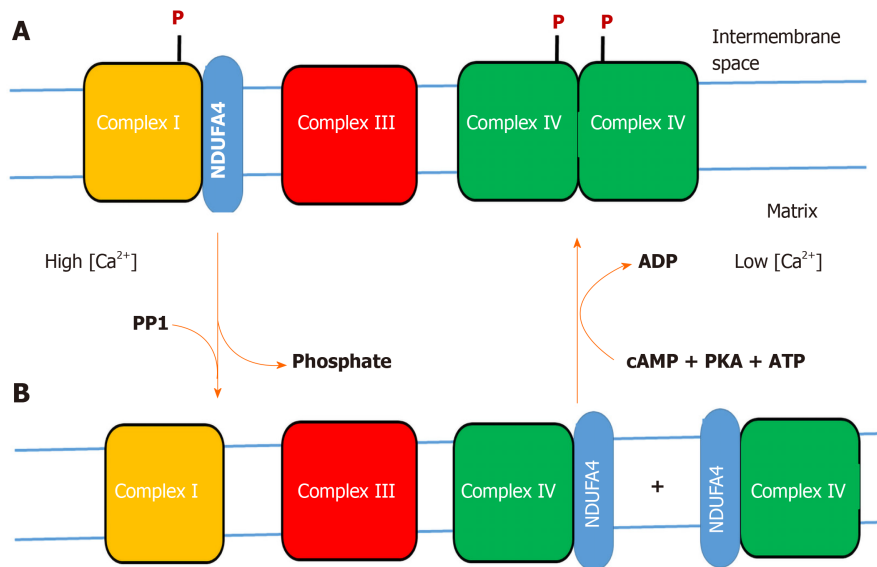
A

P

P P

Intermembrane space

Complex I

NDUFA4

Complex III

Complex IV

Complex IV

Matrix

High [$Ca^{2+}$]

ADP

Low [$Ca^{2+}$]

PP1

Phosphate

cAMP + PKA + ATP

B

Complex I

Complex III

Complex IV

NDUFA4

+

NDUFA4

Complex IV